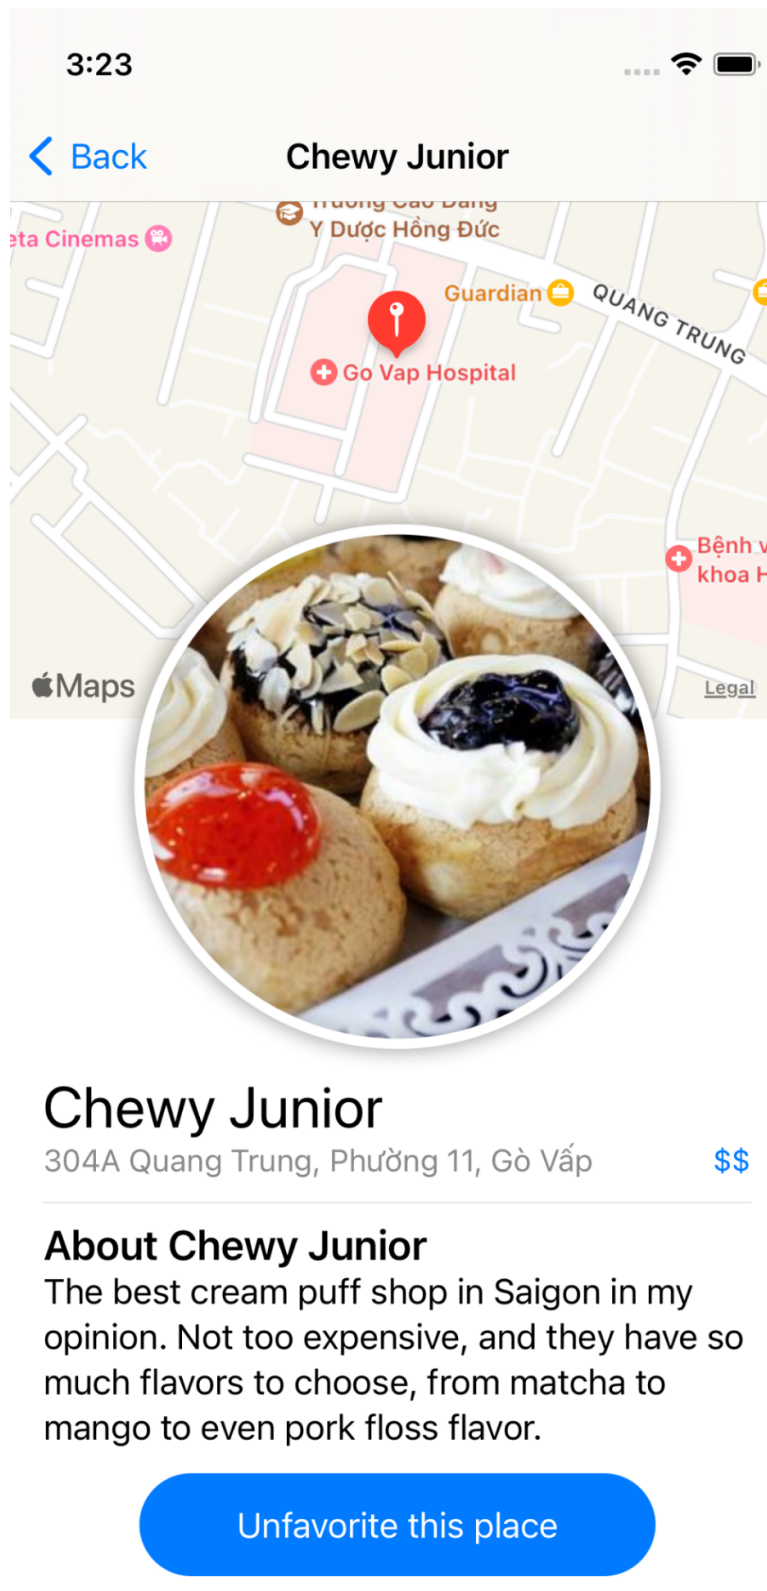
3:23

Back

Chewy Junior

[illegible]
Y Dược Hồng Đức

eta Cinemas

Guardian

QUANG TRUNG

Go Vap Hospital

Bệnh v
khoa H

Maps

Legal

Chewy Junior
304A Quang Trung, Phường 11, Gò Vấp

$$

About Chewy Junior
The best cream puff shop in Saigon in my opinion. Not too expensive, and they have so much flavors to choose, from matcha to mango to even pork floss flavor.

Unfavorite this place